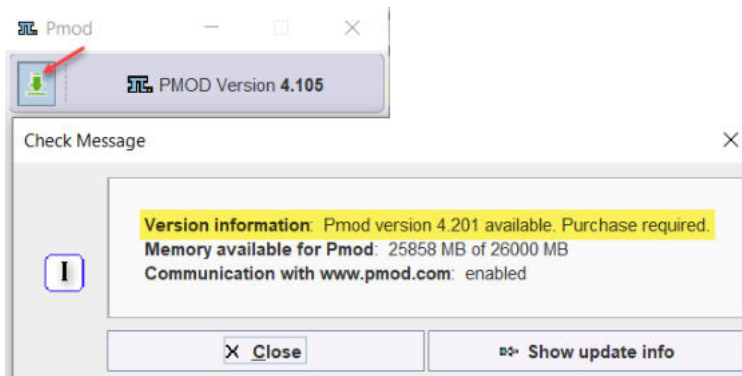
Pmod

PMOD Version 4.105

Check Message

I

Version information: Pmod version 4.201 available. Purchase required.
Memory available for Pmod: 25858 MB of 26000 MB
Communication with www.pmod.com: enabled

X Close

Show update info